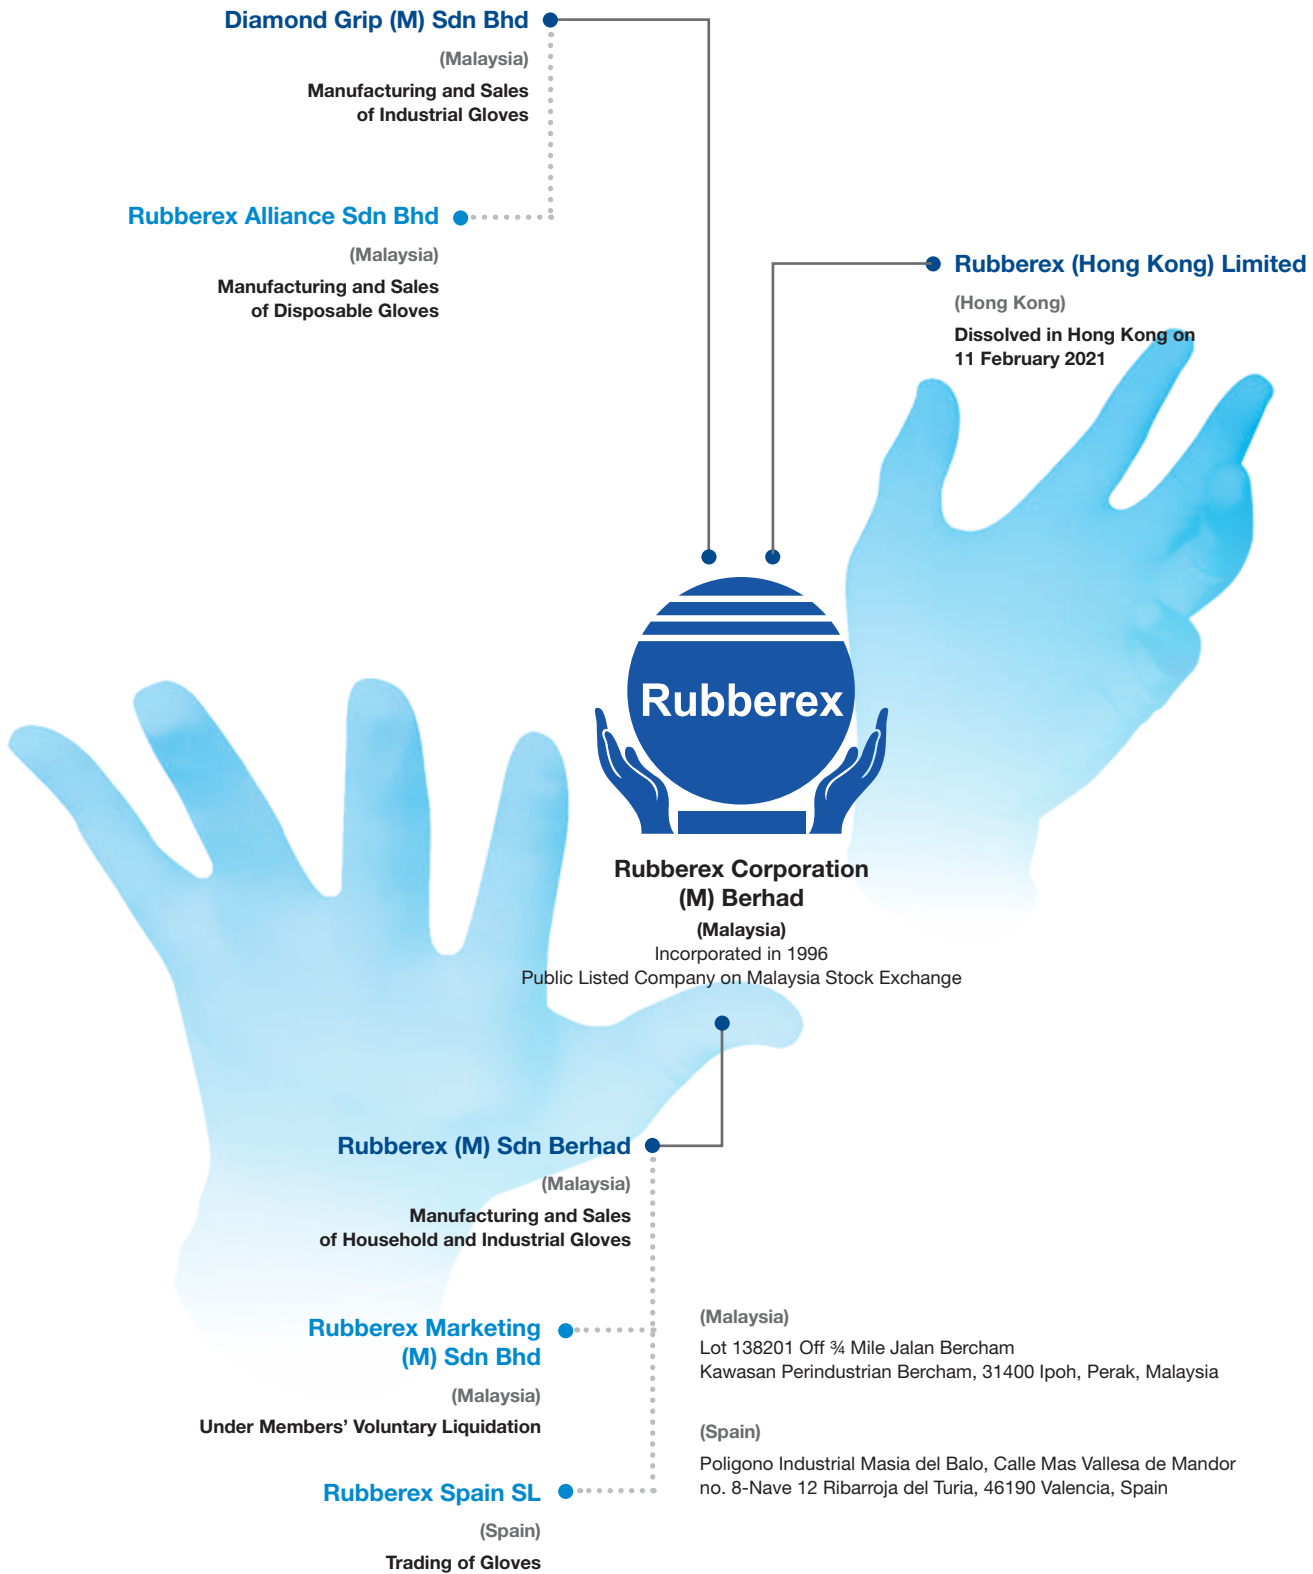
Diamond Grip (M) Sdn Bhd
(Malaysia)
Manufacturing and Sales of Industrial Gloves

Rubberex Alliance Sdn Bhd
(Malaysia)
Manufacturing and Sales of Disposable Gloves

Rubberex (Hong Kong) Limited
(Hong Kong)
Dissolved in Hong Kong on 11 February 2021

Rubberex

Rubberex Corporation (M) Berhad
(Malaysia)
Incorporated in 1996
Public Listed Company on Malaysia Stock Exchange

Rubberex (M) Sdn Berhad
(Malaysia)
Manufacturing and Sales of Household and Industrial Gloves

Rubberex Marketing (M) Sdn Bhd
(Malaysia)
Under Members' Voluntary Liquidation

Rubberex Spain SL
(Spain)
Trading of Gloves

(Malaysia)
Lot 138201 Off ¾ Mile Jalan Bercham
Kawasan Perindustrian Bercham, 31400 Ipoh, Perak, Malaysia

(Spain)
Poligono Industrial Masia del Balo, Calle Mas Vallesa de Mandor no. 8-Nave 12 Ribarroja del Turia, 46190 Valencia, Spain